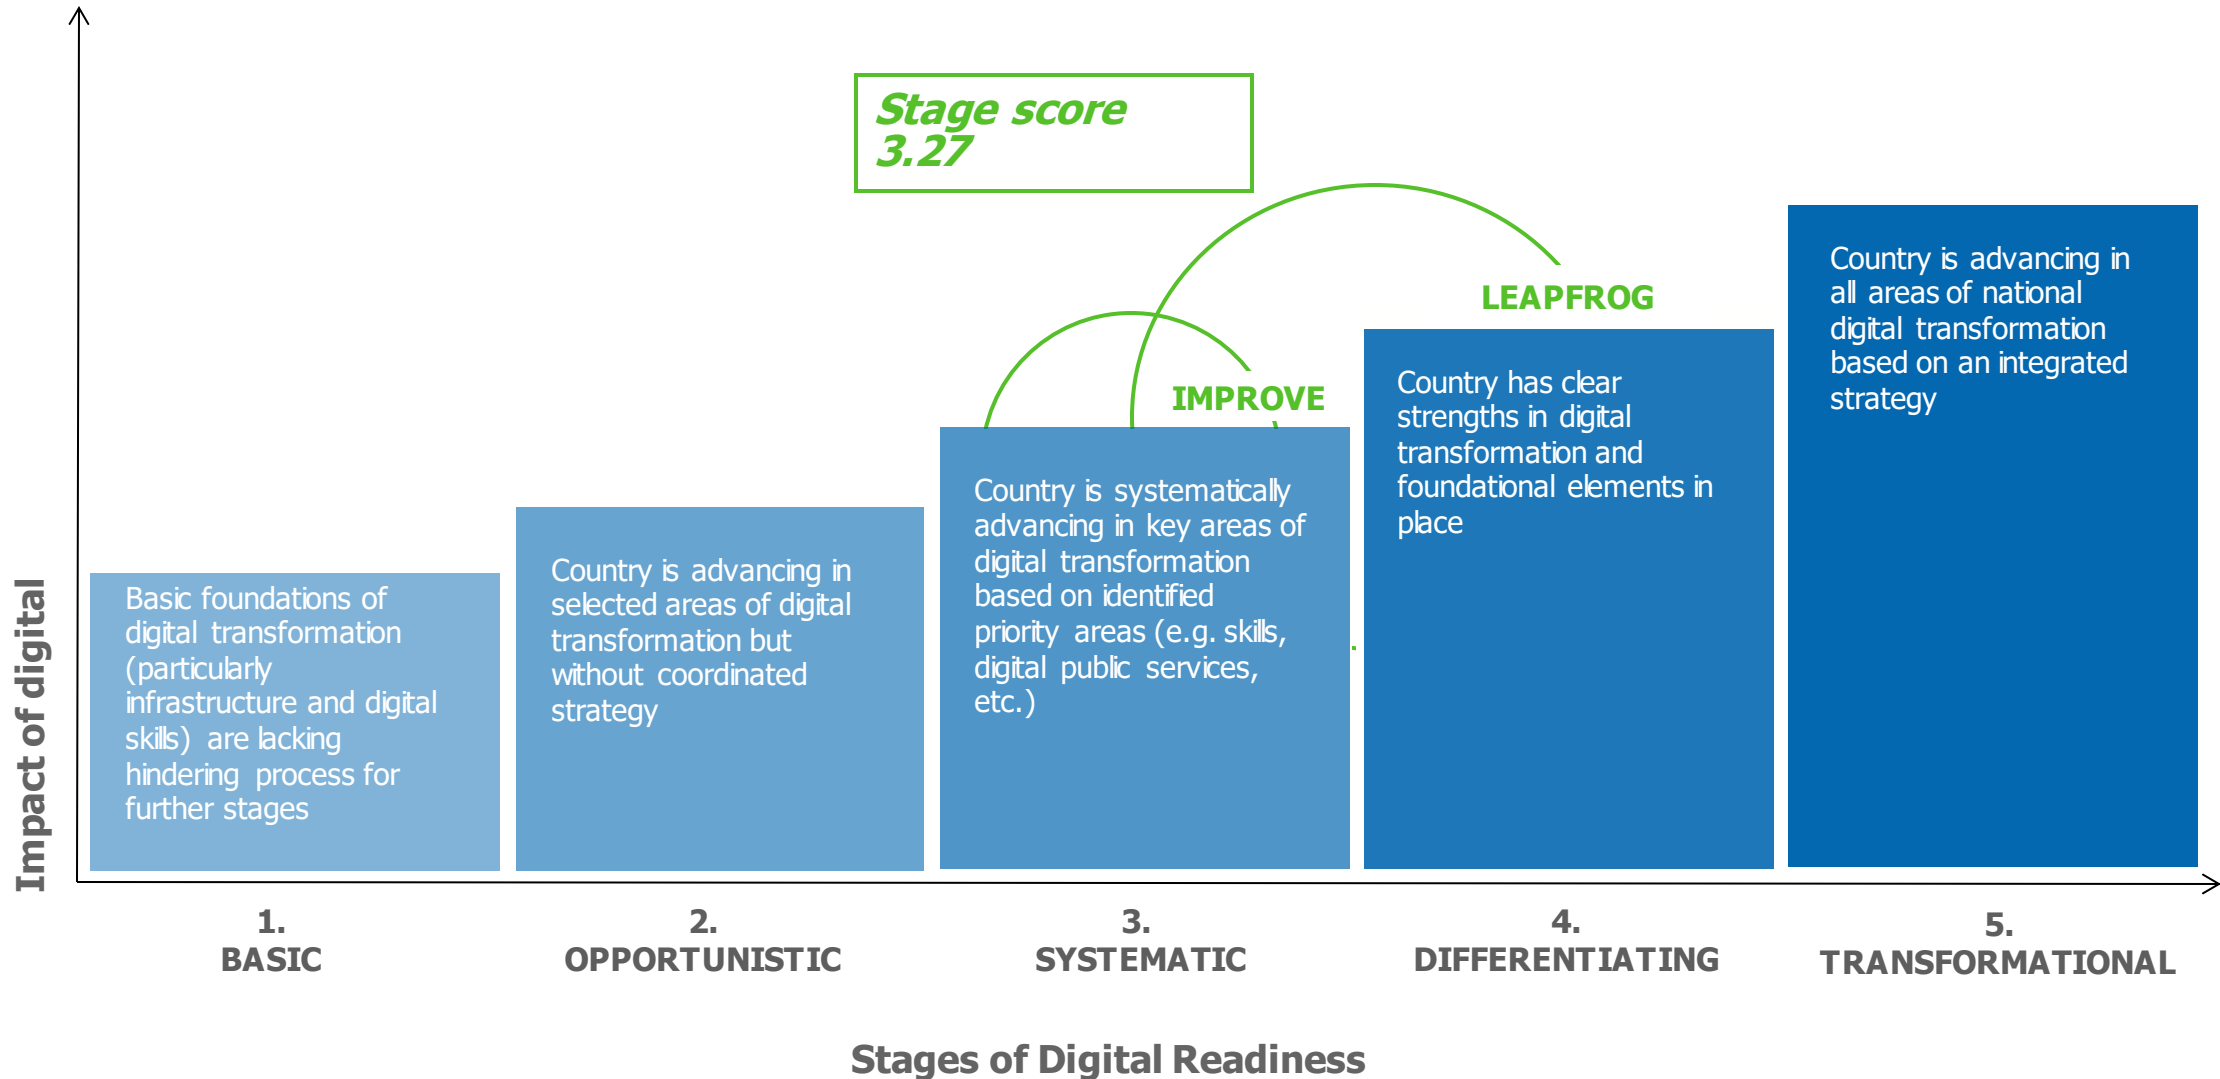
Stage score
3.27

LEAPFROG

IMPROVE

Basic foundations of digital transformation (particularly infrastructure and digital skills) are lacking hindering process for further stages

Country is advancing in selected areas of digital transformation but without coordinated strategy

Country is systematically advancing in key areas of digital transformation based on identified priority areas (e.g. skills, digital public services, etc.)

Country has clear strengths in digital transformation and foundational elements in place

Country is advancing in all areas of national digital transformation based on an integrated strategy

Impact of digital

1.
BASIC

2.
OPPORTUNISTIC

3.
SYSTEMATIC

4.
DIFFERENTIATING

5.
TRANSFORMATIONAL

Stages of Digital Readiness